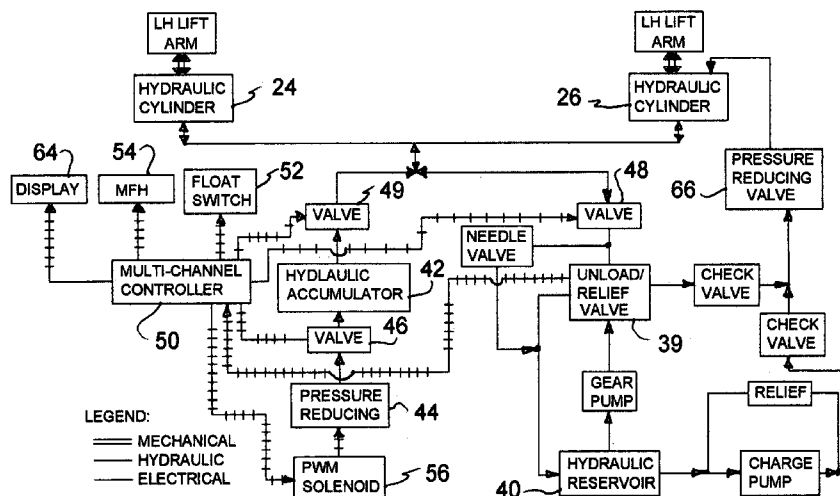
LH LIFT ARM

HYDRAULIC CYLINDER

24

LH LIFT ARM

26

HYDRAULIC CYLINDER

64

DISPLAY

54

MFH

FLOAT SWITCH

52

VALVE

49

48

VALVE

PRESSURE REDUCING VALVE

66

NEEDLE VALVE

MULTI-CHANNEL CONTROLLER

HYDLAULIC ACCUMULATOR

42

UNLOAD/ RELIEF VALVE

CHECK VALVE

50

VALVE

46

39

CHECK VALVE

PRESSURE REDUCING

44

GEAR PUMP

LEGEND:
MECHANICAL
HYDRAULIC
ELECTRICAL

RELIEF

PWM SOLENOID

56

40

HYDRAULIC RESERVOIR

CHARGE PUMP